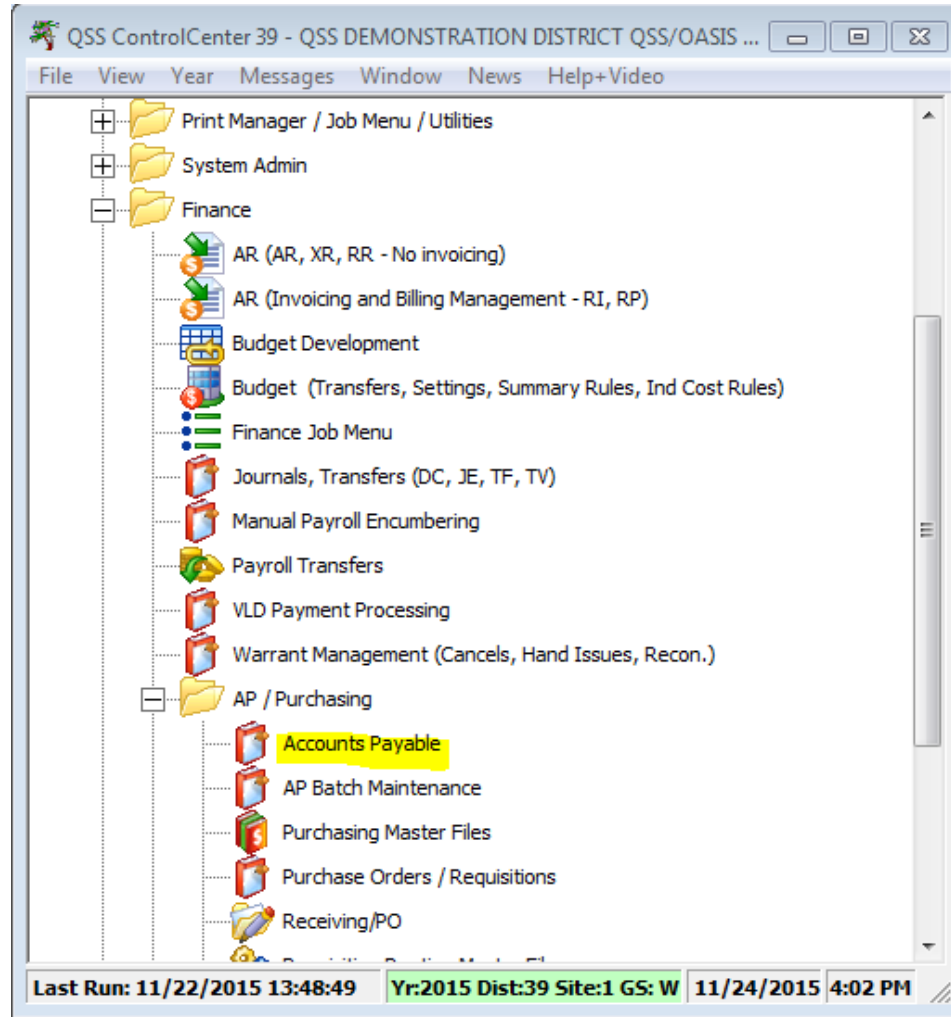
QSS ControlCenter 39 - QSS DEMONSTRATION DISTRICT QSS/OASIS ...

File View Year Messages Window News Help+Video

Print Manager / Job Menu / Utilities
System Admin
Finance
AR (AR, XR, RR - No invoicing)
AR (Invoicing and Billing Management - RI, RP)
Budget Development
Budget (Transfers, Settings, Summary Rules, Ind Cost Rules)
Finance Job Menu
Journals, Transfers (DC, JE, TF, TV)
Manual Payroll Encumbering
Payroll Transfers
VLD Payment Processing
Warrant Management (Cancels, Hand Issues, Recon.)
AP / Purchasing
Accounts Payable
AP Batch Maintenance
Purchasing Master Files
Purchase Orders / Requisitions
Receiving/PO
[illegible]

Last Run: 11/22/2015 13:48:49 | Yr:2015 Dist:39 Site:1 GS: W | 11/24/2015 | 4:02 PM